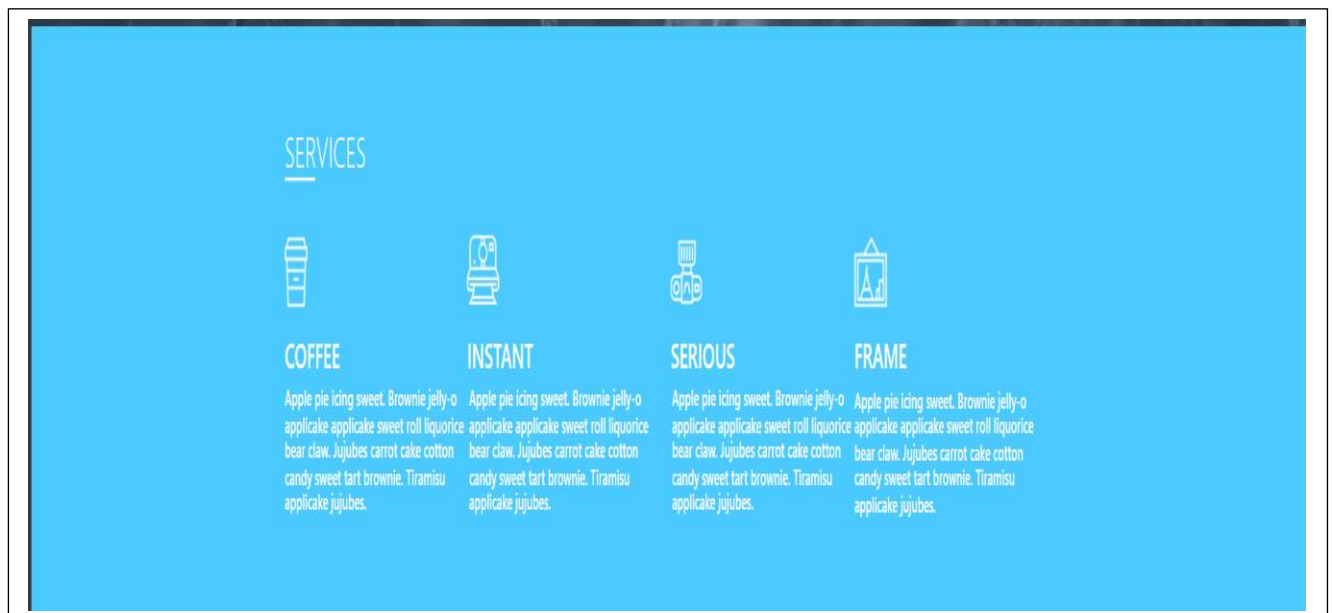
SERVICES

COFFEE

Apple pie icing sweet. Brownie jelly-o applicake applicake sweet roll liquorice bear claw. Jujubes carrot cake cotton candy sweet tart brownie. Tiramisu applicake jujubes.

INSTANT

Apple pie icing sweet. Brownie jelly-o applicake applicake sweet roll liquorice bear claw. Jujubes carrot cake cotton candy sweet tart brownie. Tiramisu applicake jujubes.

SERIOUS

Apple pie icing sweet. Brownie jelly-o applicake applicake sweet roll liquorice bear claw. Jujubes carrot cake cotton candy sweet tart brownie. Tiramisu applicake jujubes.

FRAME

Apple pie icing sweet. Brownie jelly-o applicake applicake sweet roll liquorice bear claw. Jujubes carrot cake cotton candy sweet tart brownie. Tiramisu applicake jujubes.